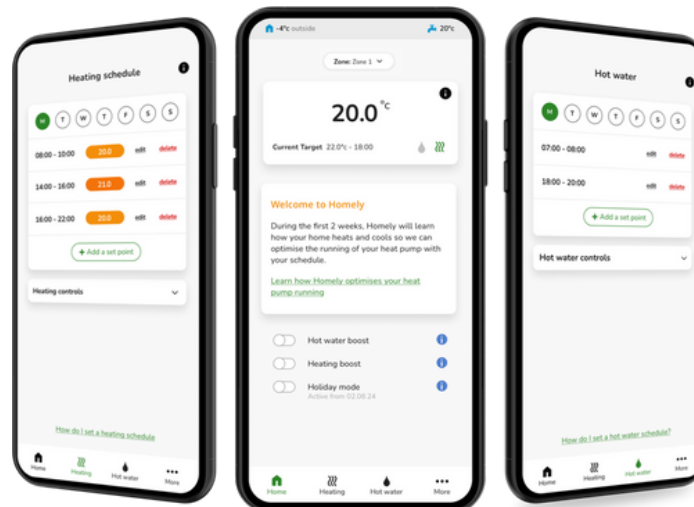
Heating schedule

M T W T F S S

08:00 - 10:00 20.0 edit delete

14:00 - 16:00 21.0 edit delete

16:00 - 22:00 20.0 edit delete

+ Add a set point

Heating controls

How do I set a heating schedule

Home Heating Hot water More

-4°c outside 20°c

Zone: Zone 1

20.0 °c

Current Target 22.0°c - 18:00

Welcome to Homely

During the first 2 weeks, Homely will learn how your home heats and cools so we can optimise the running of your heat pump with your schedule.

Learn how Homely optimises your heat pump running

Hot water boost

Heating boost

Holiday mode
Active from 02.08.24

Home Heating Hot water More

Hot water

M T W T F S S

07:00 - 08:00 edit delete

18:00 - 20:00 edit delete

+ Add a set point

Hot water controls

How do I set a hot water schedule?

Home Heating Hot water More